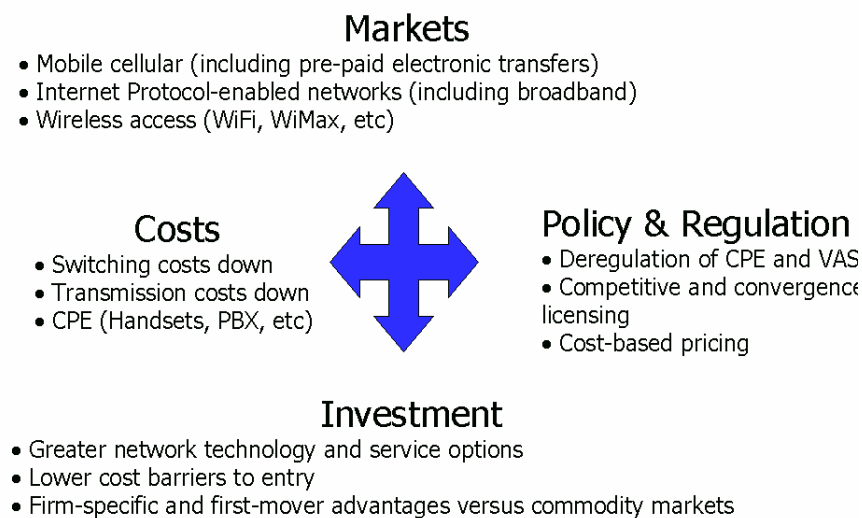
Markets

• Mobile cellular (including pre-paid electronic transfers)
• Internet Protocol-enabled networks (including broadband)
• Wireless access (WiFi, WiMax, etc)

Costs

• Switching costs down
• Transmission costs down
• CPE (Handsets, PBX, etc)

Policy & Regulation

• Deregulation of CPE and VAS
• Competitive and convergence licensing
• Cost-based pricing

Investment

• Greater network technology and service options
• Lower cost barriers to entry
• Firm-specific and first-mover advantages versus commodity markets